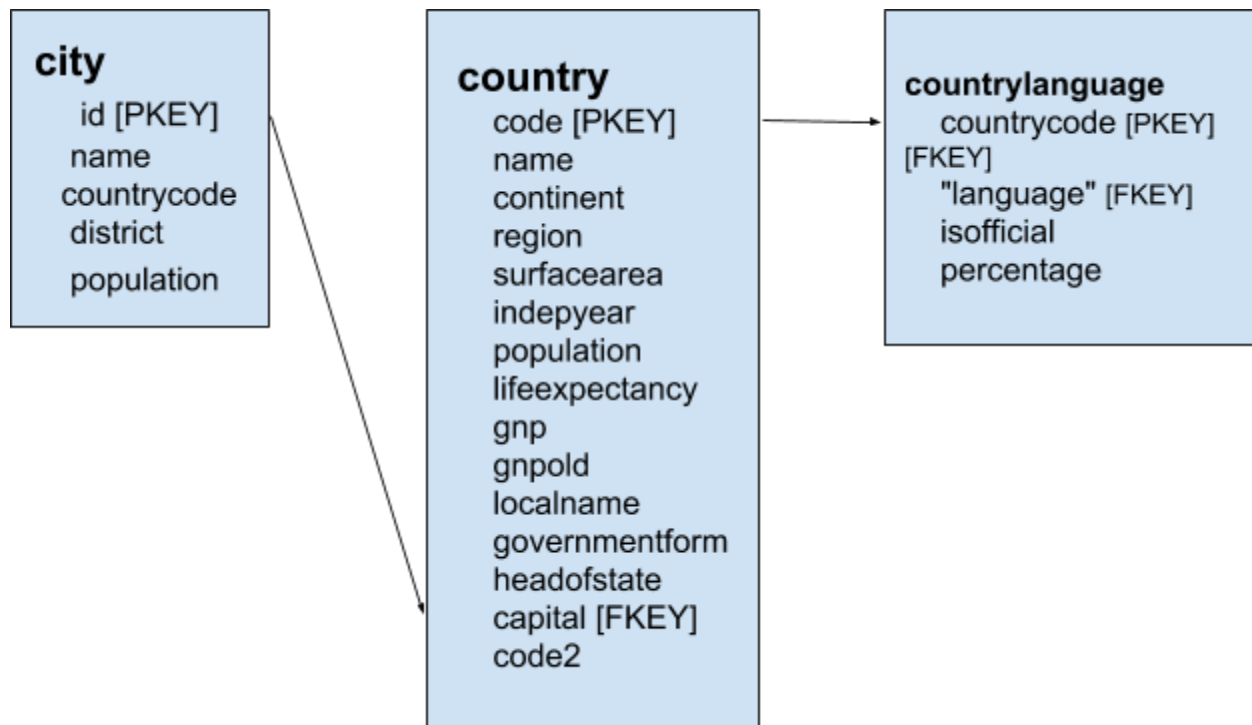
city
id [PKEY]
name
countrycode
district
population

country
code [PKEY]
name
continent
region
surfacearea
indepyear
population
lifeexpectancy
gnp
gnpold
localname
governmentform
headofstate
capital [FKEY]
code2

countrylanguage
countrycode [PKEY] [FKEY]
"language" [FKEY]
isofficial
percentage